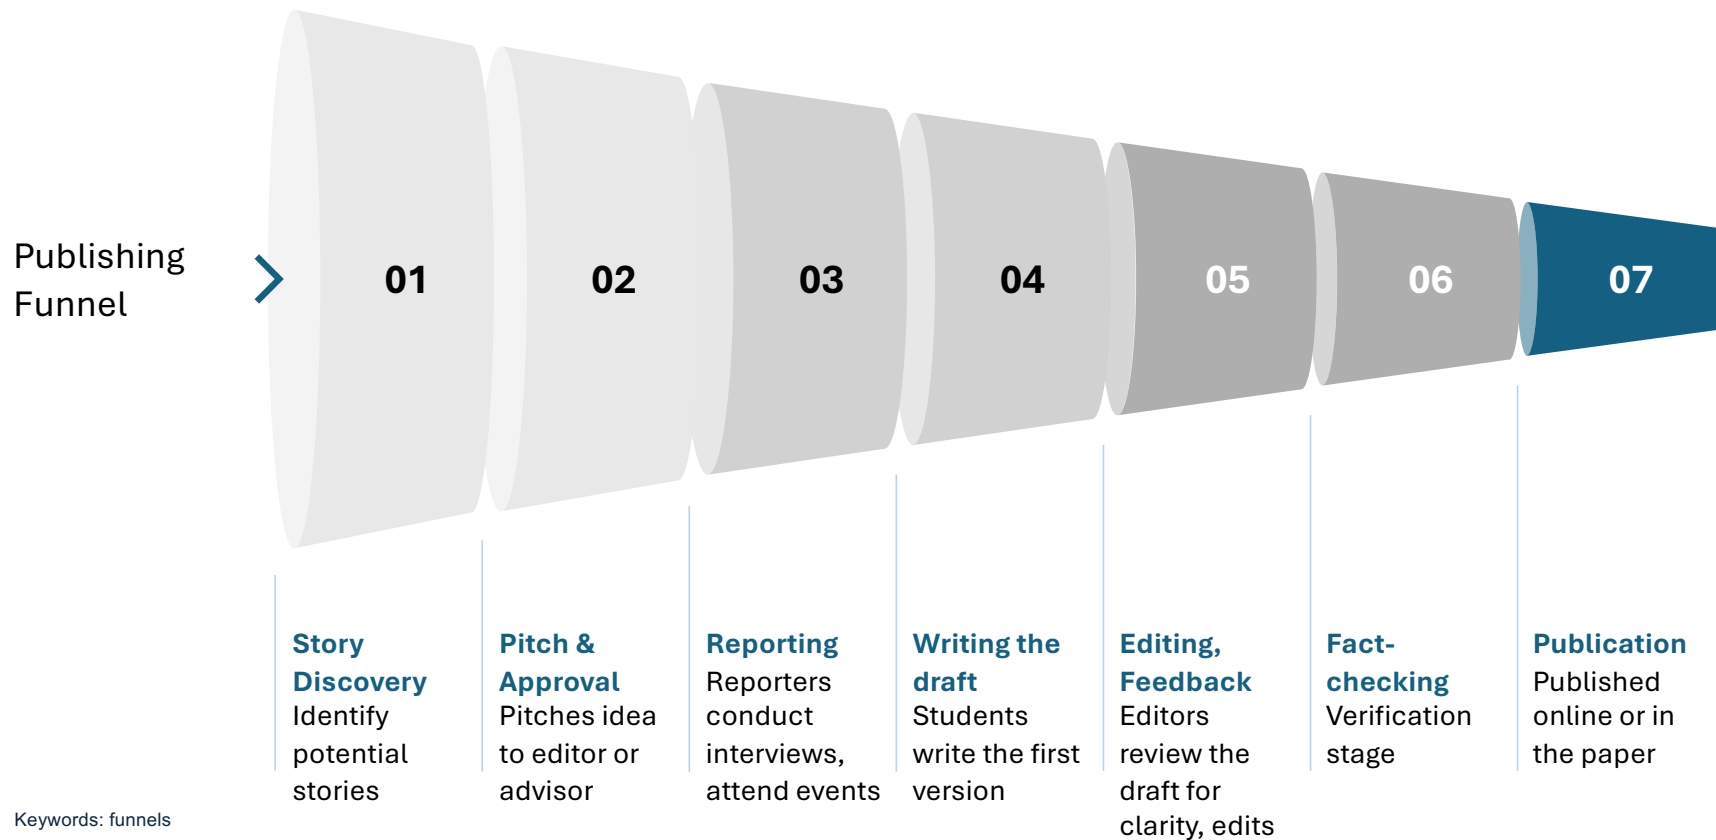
Publishing Funnel

01

02

03

04

05

06

07

Story Discovery
Identify potential stories

Pitch & Approval
Pitches idea to editor or advisor

Reporting
Reporters conduct interviews, attend events

Writing the draft
Students write the first version

Editing, Feedback
Editors review the draft for clarity, edits

Fact-checking
Verification stage

Publication
Published online or in the paper

Keywords: funnels